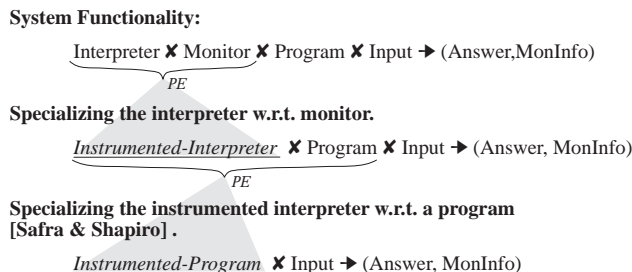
**System Functionality:**

Interpreter ✘ Monitor ✘ Program ✘ Input → (Answer,MonInfo)

*PE*

**Specializing the interpreter w.r.t. monitor.**

*Instrumented-Interpreter* ✘ Program ✘ Input → (Answer, MonInfo)

*PE*

**Specializing the instrumented interpreter w.r.t. a program [Safra & Shapiro] .**

*Instrumented-Program* ✘ Input → (Answer, MonInfo)